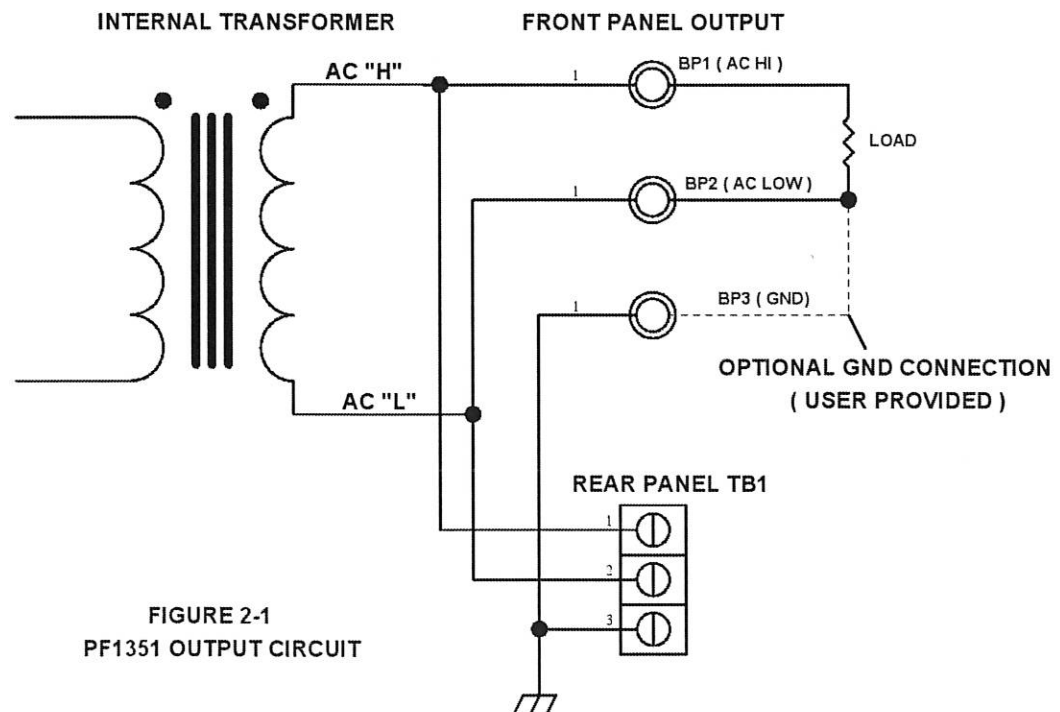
INTERNAL TRANSFORMER

FRONT PANEL OUTPUT

AC "H"

1

BP1 ( AC HI )

LOAD

1

BP2 ( AC LOW )

1

BP3 ( GND)

OPTIONAL GND CONNECTION
( USER PROVIDED )

AC "L"

REAR PANEL TB1

1

2

3

FIGURE 2-1
PF1351 OUTPUT CIRCUIT